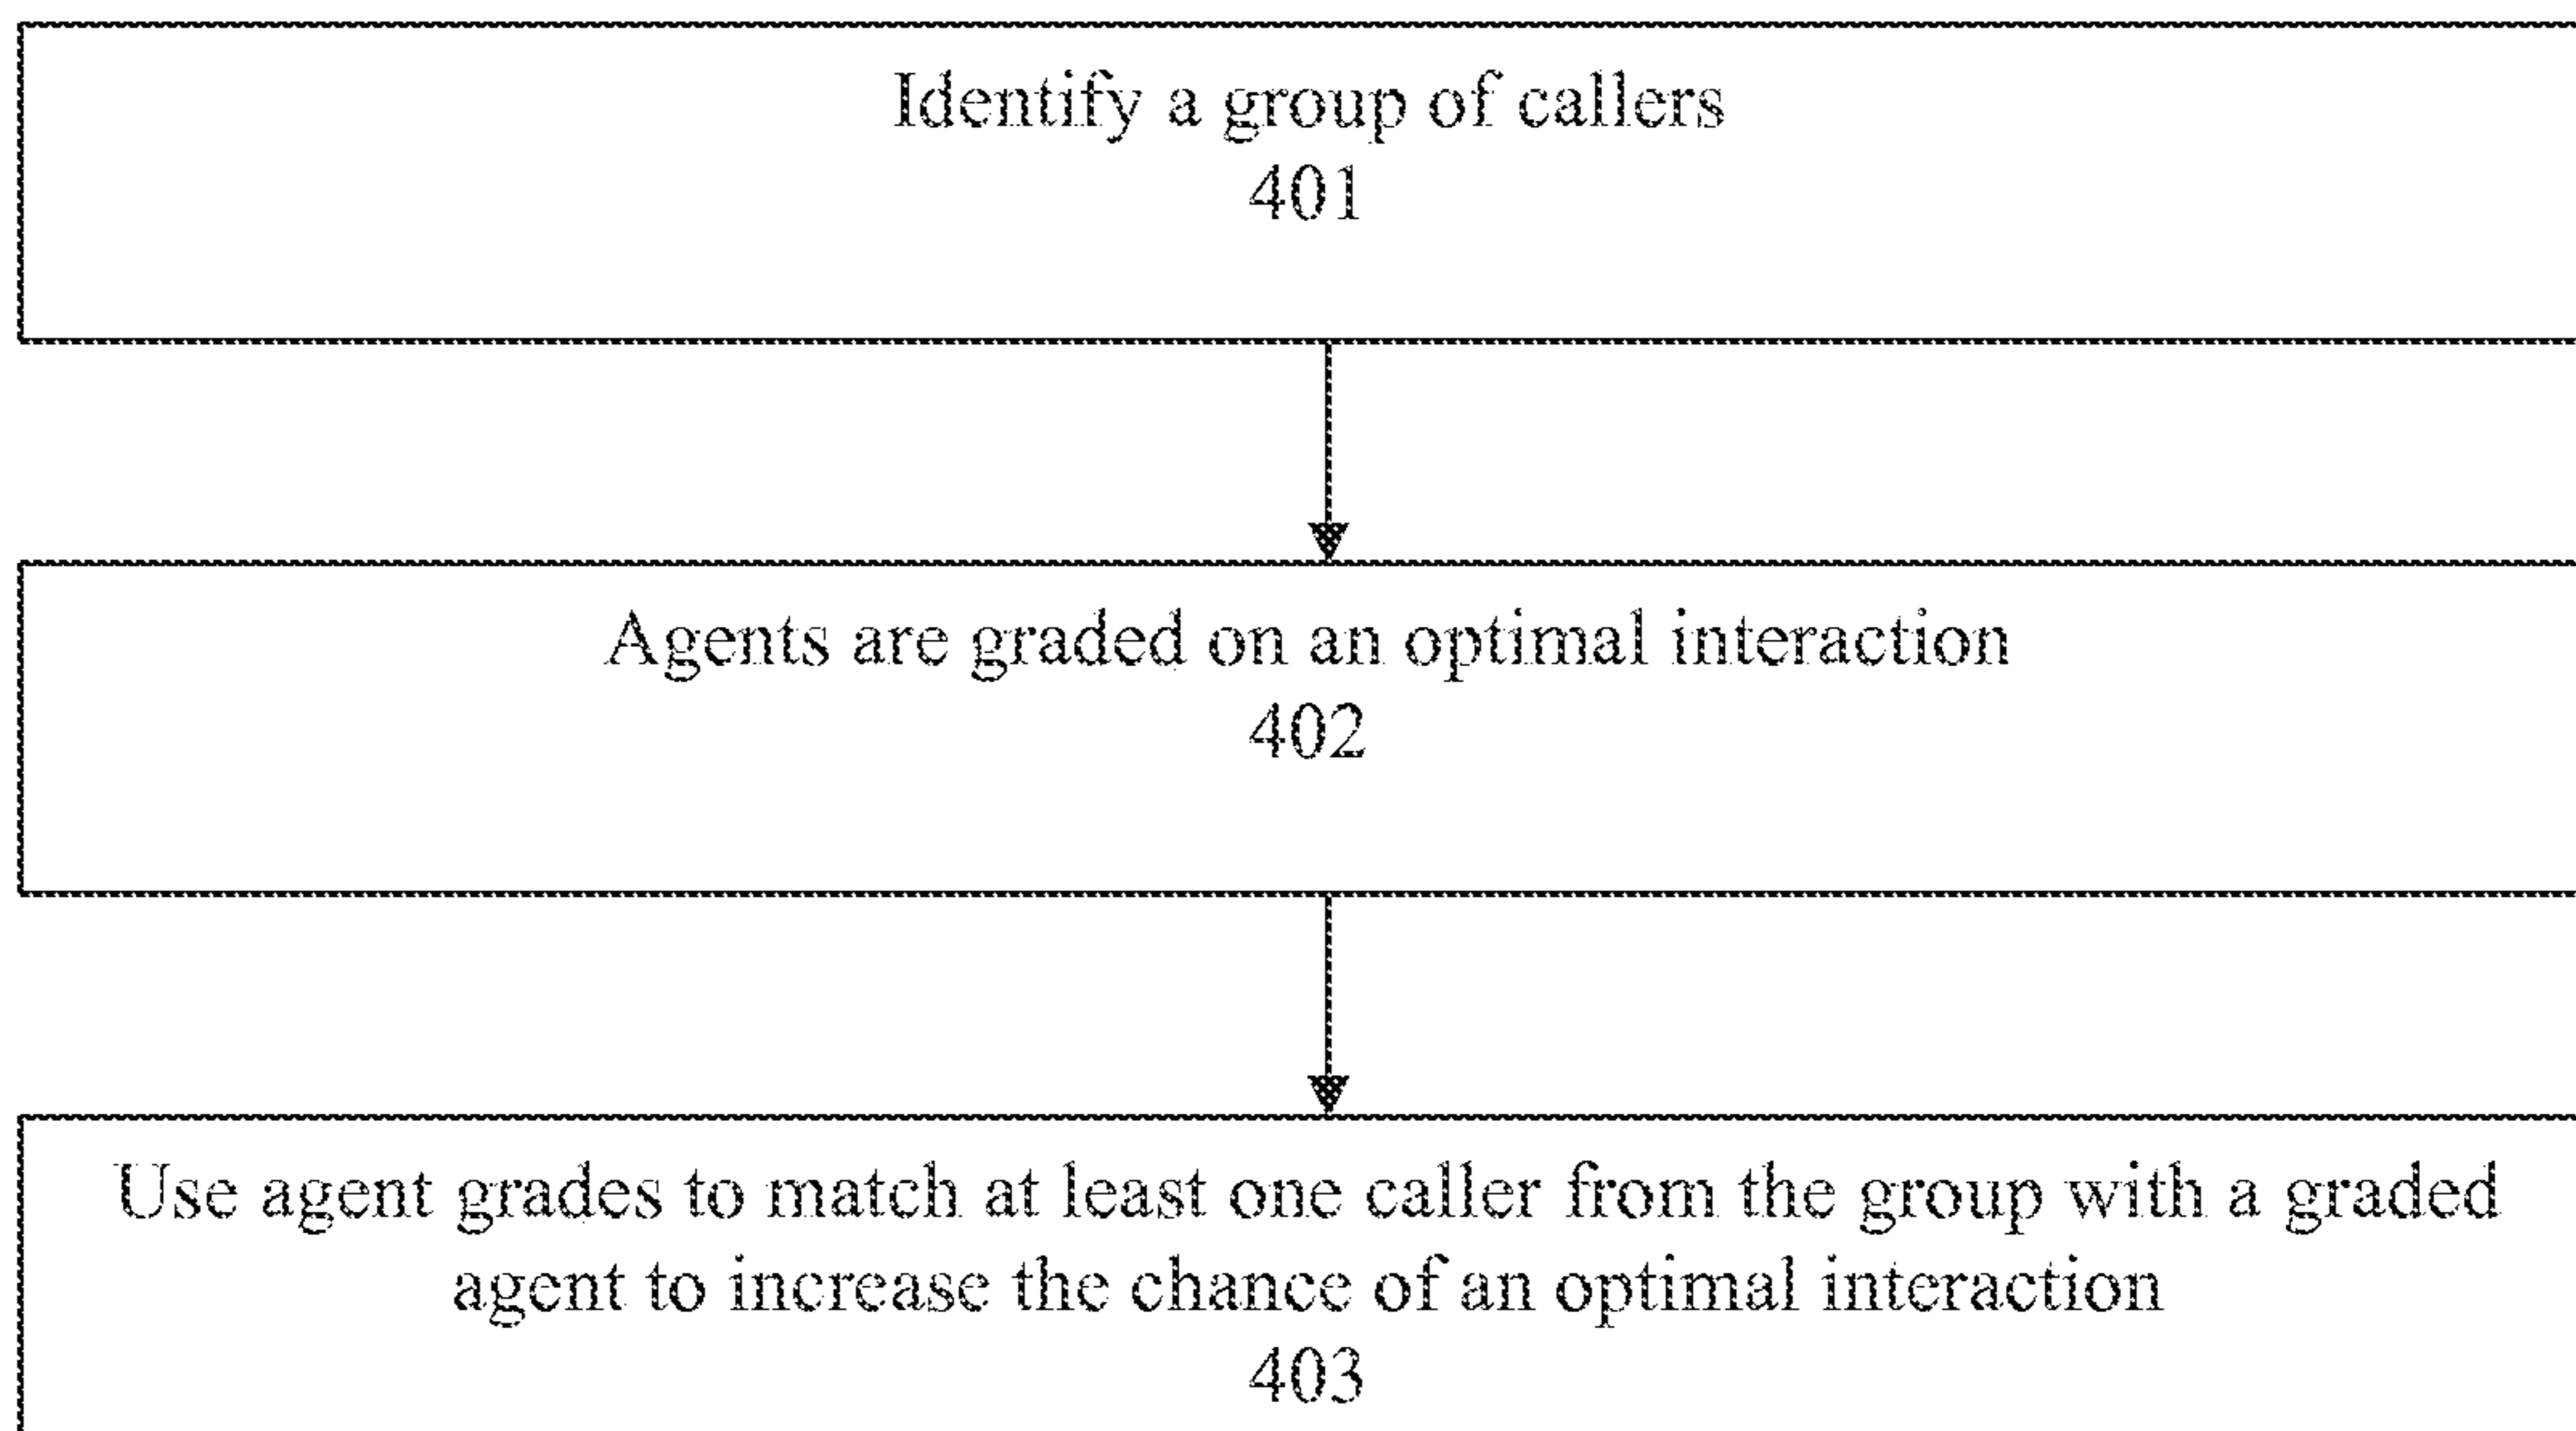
Identify a group of callers
401

Agents are graded on an optimal interaction
402

Use agent grades to match at least one caller from the group with a graded agent to increase the chance of an optimal interaction
403